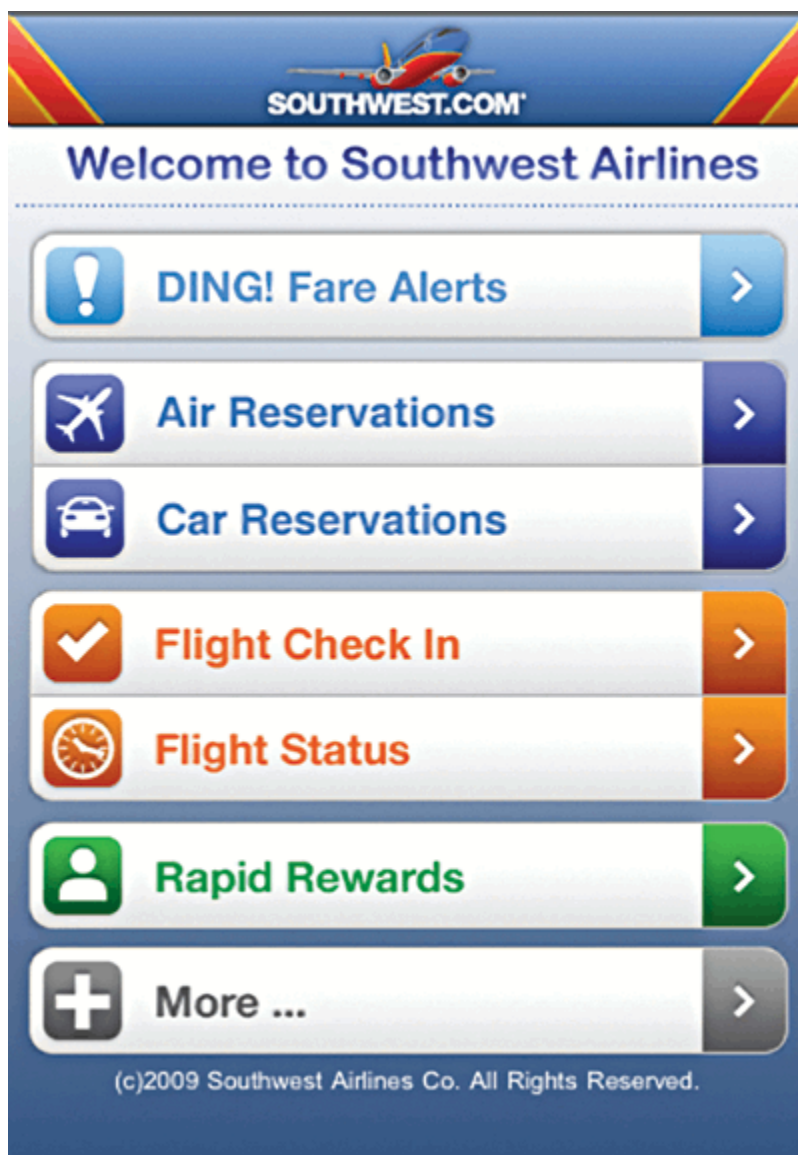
SOUTHWEST.COM®

Welcome to Southwest Airlines

DING! Fare Alerts

Air Reservations

Car Reservations

Flight Check In

Flight Status

Rapid Rewards

More ...

(c)2009 Southwest Airlines Co. All Rights Reserved.